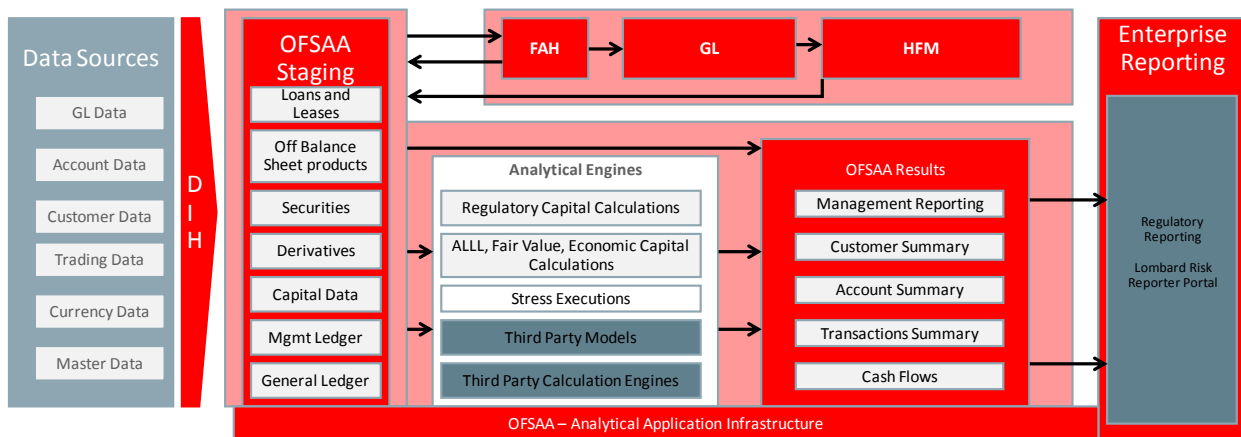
Data Sources

GL Data

Account Data

Customer Data

Trading Data

Currency Data

Master Data

D I H

OFSAA Staging

Loans and Leases

Off Balance Sheet products

Securities

Derivatives

Capital Data

Mgmt Ledger

General Ledger

FAH

GL

HFM

Analytical Engines

Regulatory Capital Calculations

ALLL, Fair Value, Economic Capital Calculations

Stress Executions

Third Party Models

Third Party Calculation Engines

OFSAA Results

Management Reporting

Customer Summary

Account Summary

Transactions Summary

Cash Flows

Enterprise Reporting

Regulatory Reporting

Lombard Risk Reporter Portal

OFSAA – Analytical Application Infrastructure